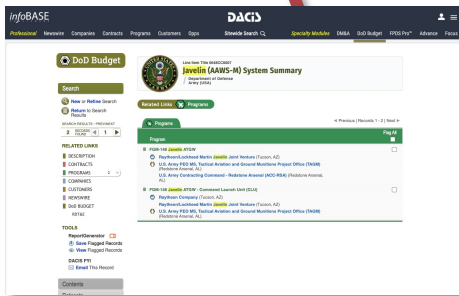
infoBASE

DACIS

Professional Newswire Companies Contracts Programs Customers Opps Sitewide Search Specialty Modules DM&A DoD Budget FPDS Pro™ Advance Focus

DoD Budget

Search

New or Refine Search

Return to Search Results

SEARCH RESULTS - PREVIOUS

2 RECORDS FOUND 1

RELATED LINKS

DESCRIPTION

CONTRACTS

PROGRAMS 2

COMPANIES

CUSTOMERS

NEWSWIRE

DoD BUDGET

RDT&E

TOOLS

ReportGenerator

Save Flagged Records

View Flagged Records

DACIS FYI

Email This Record

Contents

Line Item Title 0604XXXXX

Javelin (AAWS-M) System Summary

Department of Defense
Army (USA)

Related Links Programs

Programs

Previous | Records 1 - 2 | Next

Program

Flag All

FGM-148 Javelin ATGW

Raytheon/Lockheed Martin Javelin Joint Venture (Tucson, AZ)

U.S. Army PEO MS, Tactical Aviation and Ground Munitions Project Office (TAGM) (Redstone Arsenal, AL)

U.S. Army Contracting Command - Redstone Arsenal (ACC-RSA) (Redstone Arsenal, AL)

FGM-148 Javelin ATGW - Command Launch Unit (CLU)

Raytheon Company (Tucson, AZ)

Raytheon/Lockheed Martin Javelin Joint Venture (Tucson, AZ)

U.S. Army PEO MS, Tactical Aviation and Ground Munitions Project Office (TAGM) (Redstone Arsenal, AL)